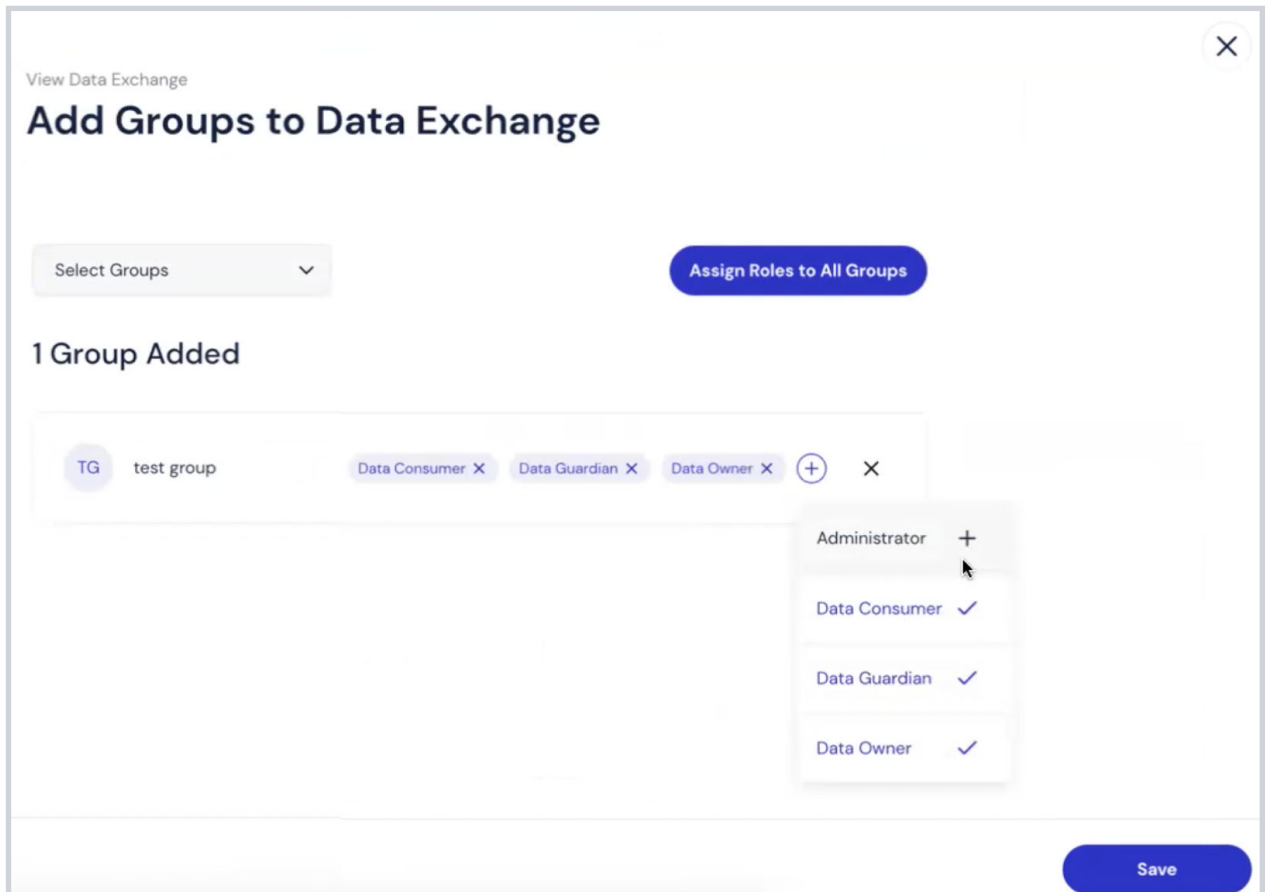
View Data Exchange

Add Groups to Data Exchange

Select Groups

Assign Roles to All Groups

1 Group Added

TG test group

Data Consumer ✕ Data Guardian ✕ Data Owner ✕ (+) ✕

Administrator +

Data Consumer ✓

Data Guardian ✓

Data Owner ✓

Save